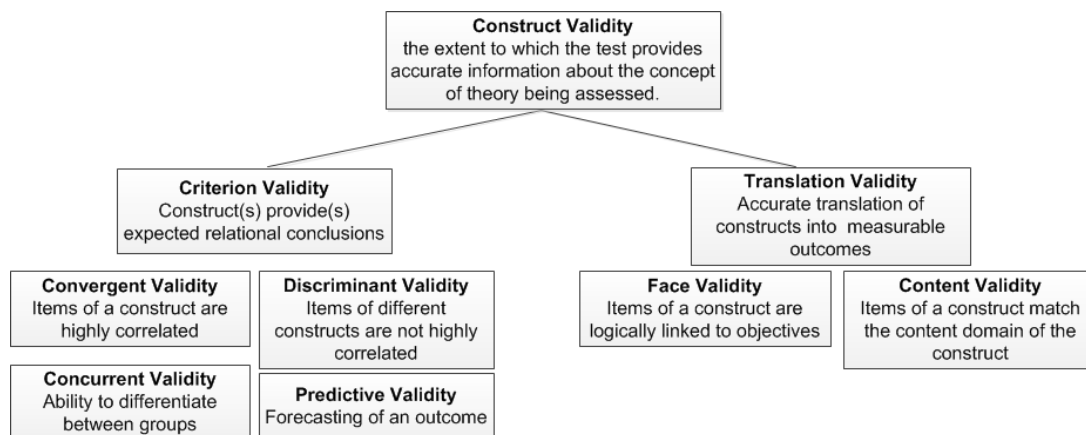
**Construct Validity**
the extent to which the test provides accurate information about the concept of theory being assessed.

**Criterion Validity**
Construct(s) provide(s) expected relational conclusions

**Convergent Validity**
Items of a construct are highly correlated

**Discriminant Validity**
Items of different constructs are not highly correlated

**Concurrent Validity**
Ability to differentiate between groups

**Predictive Validity**
Forecasting of an outcome

**Translation Validity**
Accurate translation of constructs into measurable outcomes

**Face Validity**
Items of a construct are logically linked to objectives

**Content Validity**
Items of a construct match the content domain of the construct